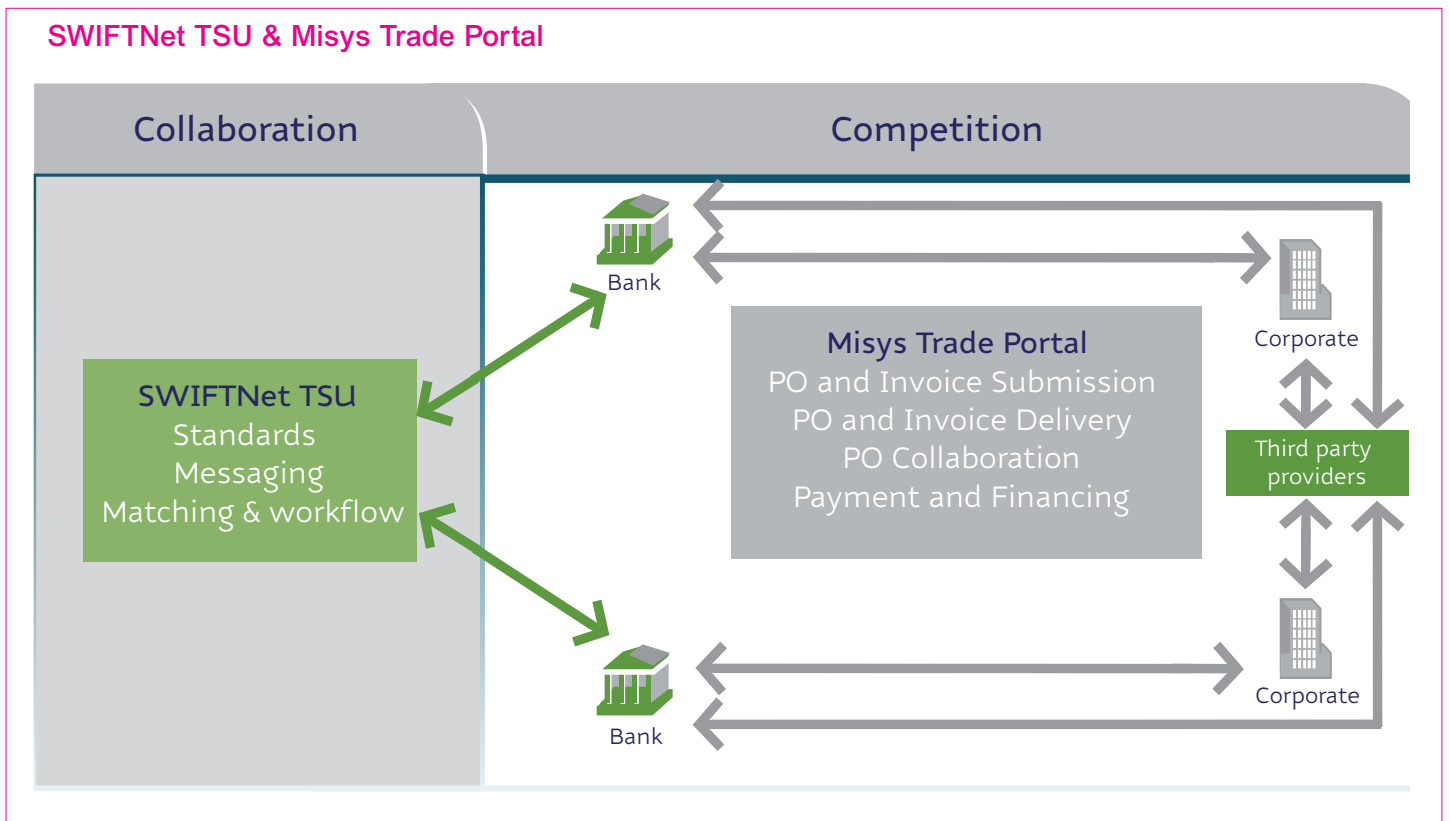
SWIFTNet TSU & Misys Trade Portal

Collaboration

Competition

SWIFTNet TSU
Standards
Messaging
Matching & workflow

Bank

Corporate

Misys Trade Portal
PO and Invoice Submission
PO and Invoice Delivery
PO Collaboration
Payment and Financing

Third party providers

Corporate

Bank